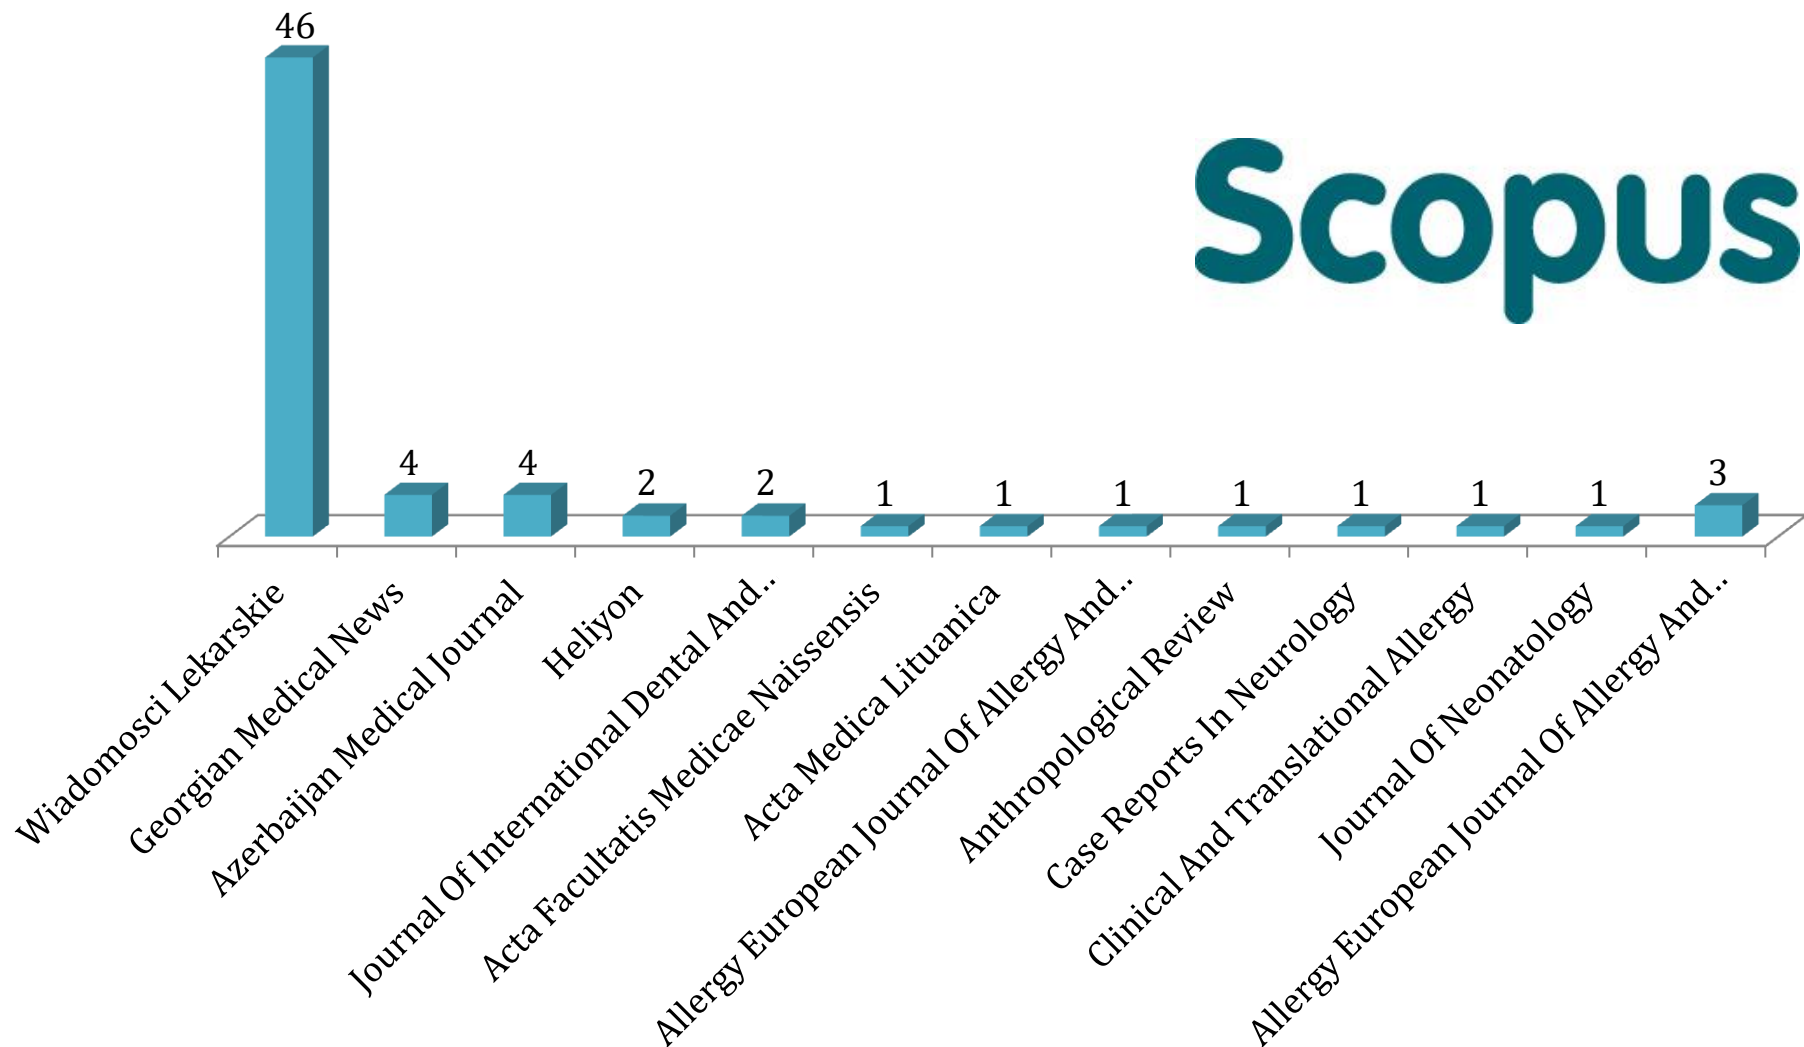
46

4

4

2

2

1

1

1

1

1

1

1

3

Scopus

Wiadomosci Lekarskie

Georgian Medical News

Azerbaijan Medical Journal

Heliyon

Journal Of International Dental And…

Acta Facultatis Medicae Naissensis

Acta Medica Lituanica

Allergy European Journal Of Allergy And…

Anthropological Review

Case Reports In Neurology

Clinical And Translational Allergy

Journal Of Neonatology

Allergy European Journal Of Allergy And…